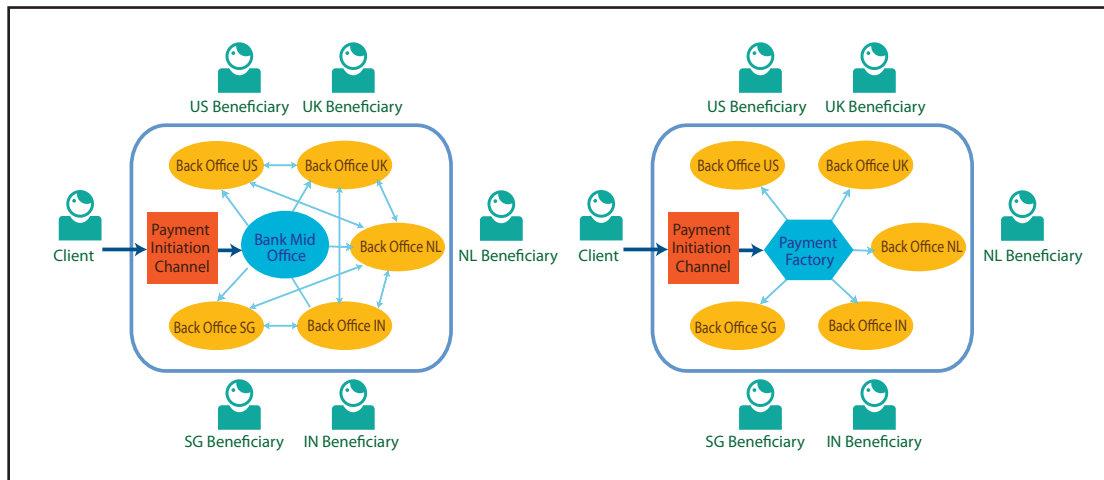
US Beneficiary
UK Beneficiary
Back Office US
Back Office UK
Client
Payment Initiation Channel
Bank Mid Office
Back Office NL
NL Beneficiary
Back Office SG
Back Office IN
SG Beneficiary
IN Beneficiary

US Beneficiary
UK Beneficiary
Back Office US
Back Office UK
Client
Payment Initiation Channel
Payment Factory
Back Office NL
NL Beneficiary
Back Office SG
Back Office IN
SG Beneficiary
IN Beneficiary